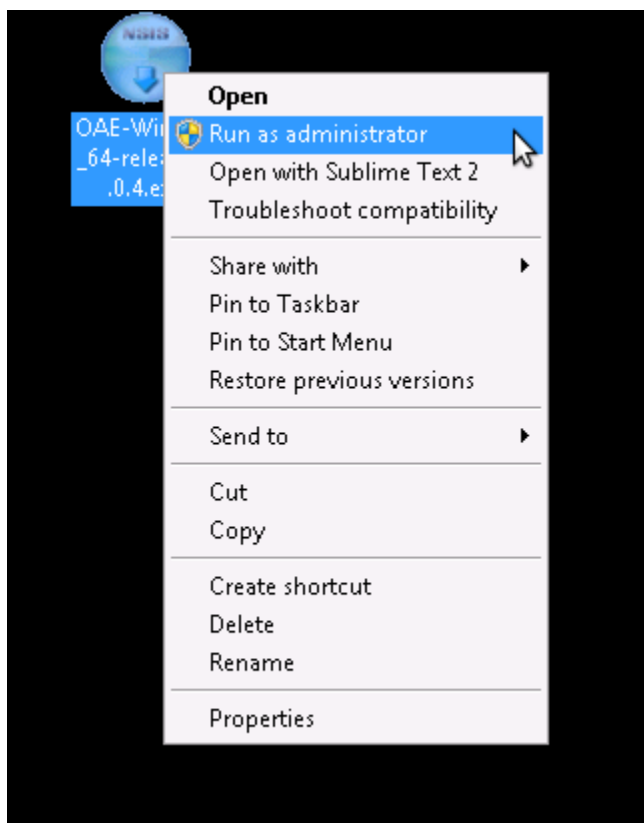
Nsis

OAE-Wi
_64-rele
.0.4.e

Open
Run as administrator
Open with Sublime Text 2
Troubleshoot compatibility

Share with
Pin to Taskbar
Pin to Start Menu
Restore previous versions

Send to

Cut
Copy

Create shortcut
Delete
Rename

Properties